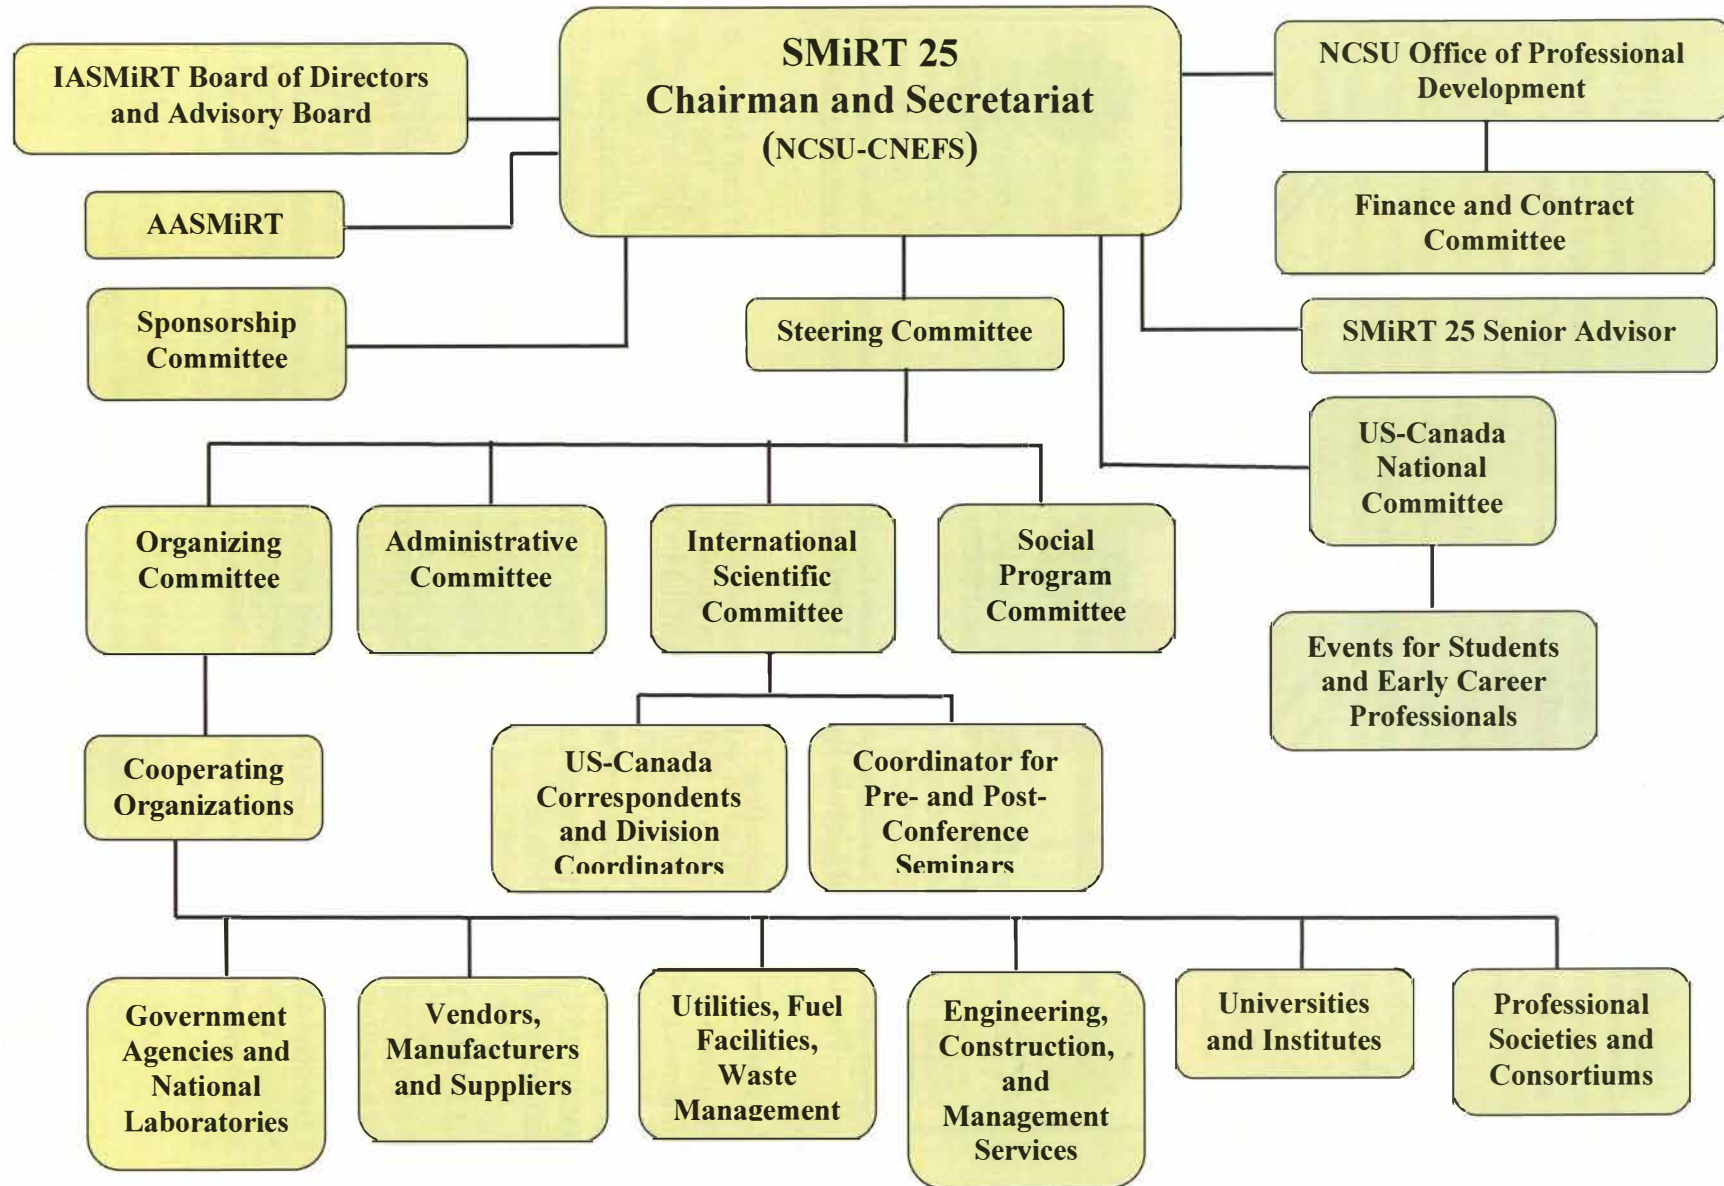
IASMiRT Board of Directors and Advisory Board

SMiRT 25
Chairman and Secretariat
(NCSU-CNEFS)

NCSU Office of Professional Development

AASMiRT

Finance and Contract Committee

Sponsorship Committee

Steering Committee

SMiRT 25 Senior Advisor

US-Canada National Committee

Organizing Committee

Administrative Committee

International Scientific Committee

Social Program Committee

Events for Students and Early Career Professionals

Cooperating Organizations

US-Canada Correspondents and Division Coordinators

Coordinator for Pre- and Post-Conference Seminars

Government Agencies and National Laboratories

Vendors, Manufacturers and Suppliers

Utilities, Fuel Facilities, Waste Management

Engineering, Construction, and Management Services

Universities and Institutes

Professional Societies and Consortiums